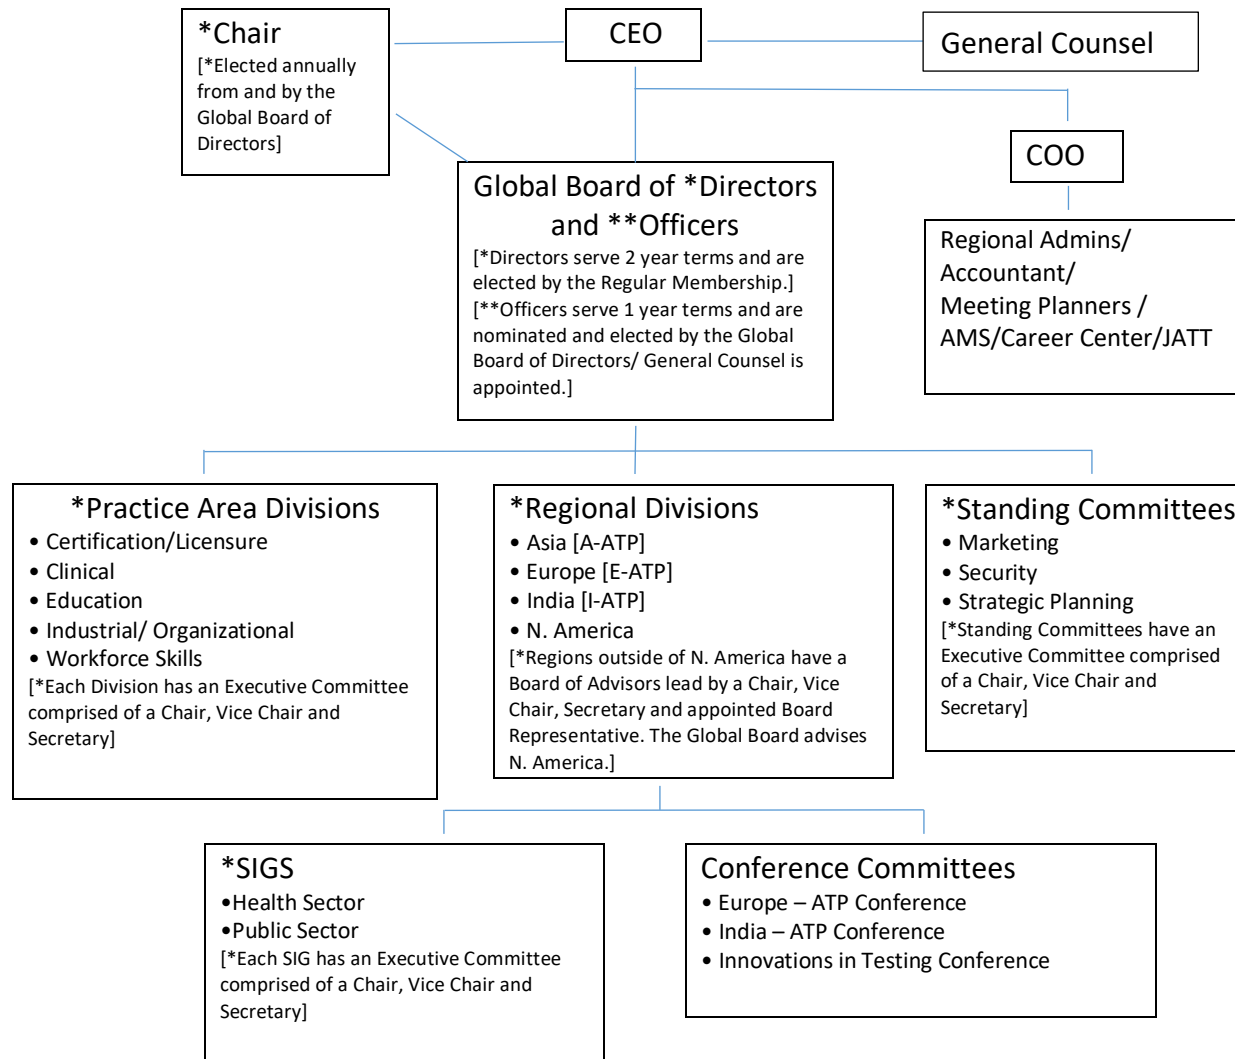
*Chair
[*Elected annually from and by the Global Board of Directors]

CEO

General Counsel

COO

Regional Admins/ Accountant/ Meeting Planners / AMS/Career Center/JATT

Global Board of *Directors and **Officers
[*Directors serve 2 year terms and are elected by the Regular Membership.]
[**Officers serve 1 year terms and are nominated and elected by the Global Board of Directors/ General Counsel is appointed.]

*Practice Area Divisions
• Certification/Licensure
• Clinical
• Education
• Industrial/ Organizational
• Workforce Skills
[*Each Division has an Executive Committee comprised of a Chair, Vice Chair and Secretary]

*Regional Divisions
• Asia [A-ATP]
• Europe [E-ATP]
• India [I-ATP]
• N. America
[*Regions outside of N. America have a Board of Advisors lead by a Chair, Vice Chair, Secretary and appointed Board Representative. The Global Board advises N. America.]

*Standing Committees
• Marketing
• Security
• Strategic Planning
[*Standing Committees have an Executive Committee comprised of a Chair, Vice Chair and Secretary]

*SIGS
•Health Sector
•Public Sector
[*Each SIG has an Executive Committee comprised of a Chair, Vice Chair and Secretary]

Conference Committees
• Europe – ATP Conference
• India – ATP Conference
• Innovations in Testing Conference